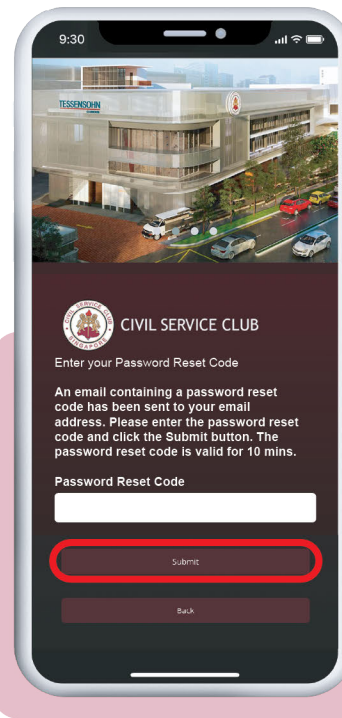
9:30

TESSENSOHN

CIVIL SERVICE CLUB

Enter your Password Reset Code

An email containing a password reset code has been sent to your email address. Please enter the password reset code and click the Submit button. The password reset code is valid for 10 mins.

Password Reset Code

Submit

Back